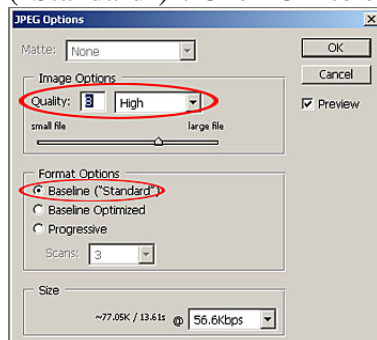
JPEG Options

Matte: None

OK

Cancel

Preview

Image Options

Quality: 8 High

small file large file

Format Options

Baseline ("Standard")

Baseline Optimized

Progressive

Scans: 3

Size

~77.05K / 13.61s @ 56.6Kbps